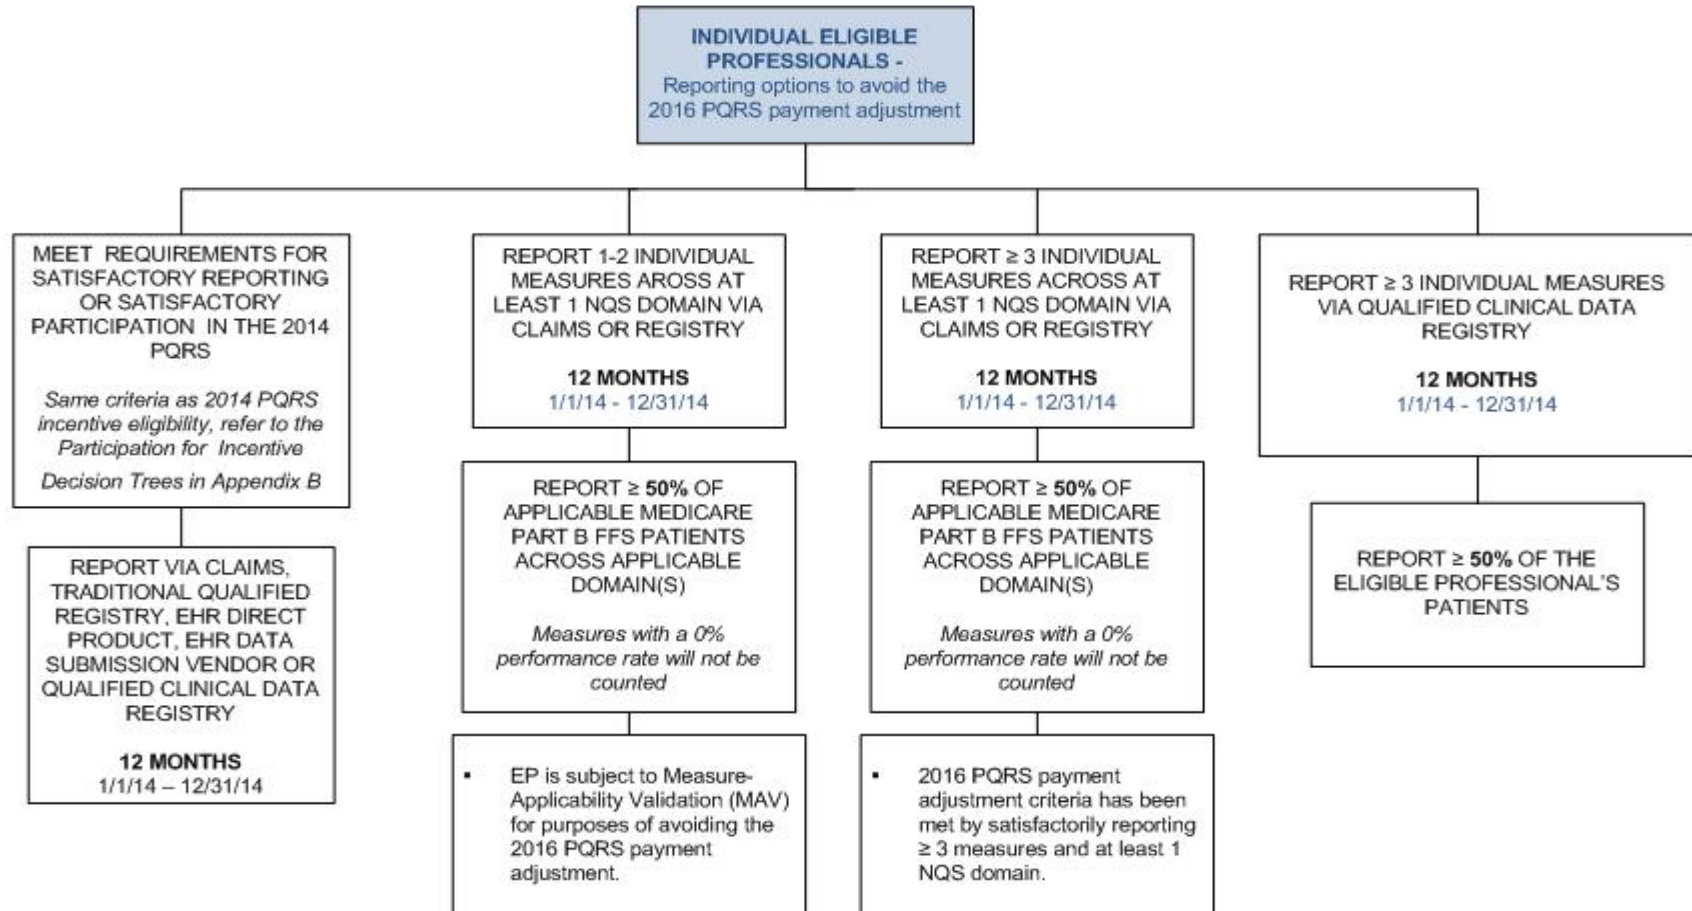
INDIVIDUAL ELIGIBLE PROFESSIONALS -
Reporting options to avoid the 2016 PQRS payment adjustment

MEET REQUIREMENTS FOR SATISFACTORY REPORTING OR SATISFACTORY PARTICIPATION IN THE 2014 PQRS

Same criteria as 2014 PQRS incentive eligibility, refer to the Participation for Incentive Decision Trees in Appendix B

REPORT VIA CLAIMS, TRADITIONAL QUALIFIED REGISTRY, EHR DIRECT PRODUCT, EHR DATA SUBMISSION VENDOR OR QUALIFIED CLINICAL DATA REGISTRY

12 MONTHS
1/1/14 – 12/31/14

REPORT 1-2 INDIVIDUAL MEASURES AROSS AT LEAST 1 NQS DOMAIN VIA CLAIMS OR REGISTRY

12 MONTHS
1/1/14 - 12/31/14

REPORT ≥ 50% OF APPLICABLE MEDICARE PART B FFS PATIENTS ACROSS APPLICABLE DOMAIN(S)

Measures with a 0% performance rate will not be counted

▪ EP is subject to Measure-Applicability Validation (MAV) for purposes of avoiding the 2016 PQRS payment adjustment.

REPORT ≥ 3 INDIVIDUAL MEASURES ACROSS AT LEAST 1 NQS DOMAIN VIA CLAIMS OR REGISTRY

12 MONTHS
1/1/14 - 12/31/14

REPORT ≥ 50% OF APPLICABLE MEDICARE PART B FFS PATIENTS ACROSS APPLICABLE DOMAIN(S)

Measures with a 0% performance rate will not be counted

▪ 2016 PQRS payment adjustment criteria has been met by satisfactorily reporting ≥ 3 measures and at least 1 NQS domain.

REPORT ≥ 3 INDIVIDUAL MEASURES VIA QUALIFIED CLINICAL DATA REGISTRY

12 MONTHS
1/1/14 - 12/31/14

REPORT ≥ 50% OF THE ELIGIBLE PROFESSIONAL'S PATIENTS